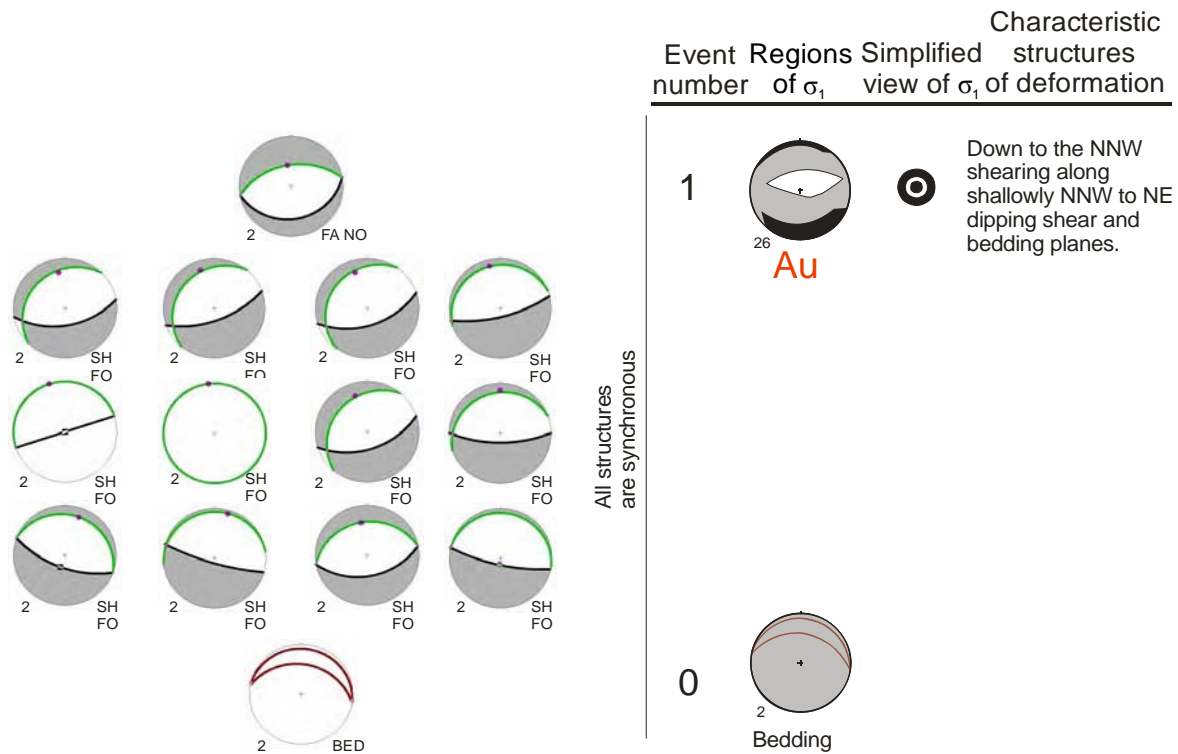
| Event number | Regions of $\sigma_1$ | Simplified view of $\sigma_1$ | Characteristic structures of deformation |
|---|---|---|---|
| 1 | 26 Au | | Down to the NNW shearing along shallowly NNW to NE dipping shear and bedding planes. |
| 0 | 2 Bedding | | |

All structures are synchronous

2 FA NO

2 SH FO

2 SH FO

2 SH FO

2 SH FO

2 SH FO

2 SH FO

2 SH FO

2 SH FO

2 SH FO

2 SH FO

2 SH FO

2 SH FO

2 BED